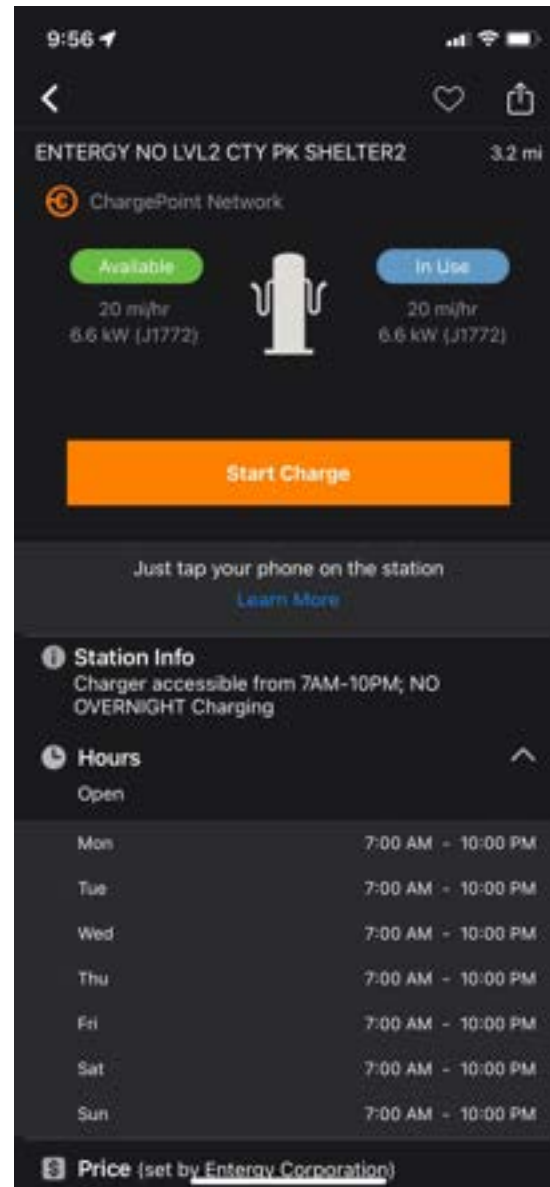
9:56

ENTERGY NO LVL2 CTY PK SHELTER2 3.2 mi

ChargePoint Network

Available
20 mi/hr
6.6 kW (J1772)

In Use
20 mi/hr
6.6 kW (J1772)

Start Charge

Just tap your phone on the station
Learn More

Station Info
Charger accessible from 7AM-10PM; NO OVERNIGHT Charging

Hours
Open

| | |
|---|---|
| Mon | 7:00 AM - 10:00 PM |
| Tue | 7:00 AM - 10:00 PM |
| Wed | 7:00 AM - 10:00 PM |
| Thu | 7:00 AM - 10:00 PM |
| Fri | 7:00 AM - 10:00 PM |
| Sat | 7:00 AM - 10:00 PM |
| Sun | 7:00 AM - 10:00 PM |

Price (set by Entergy Corporation)